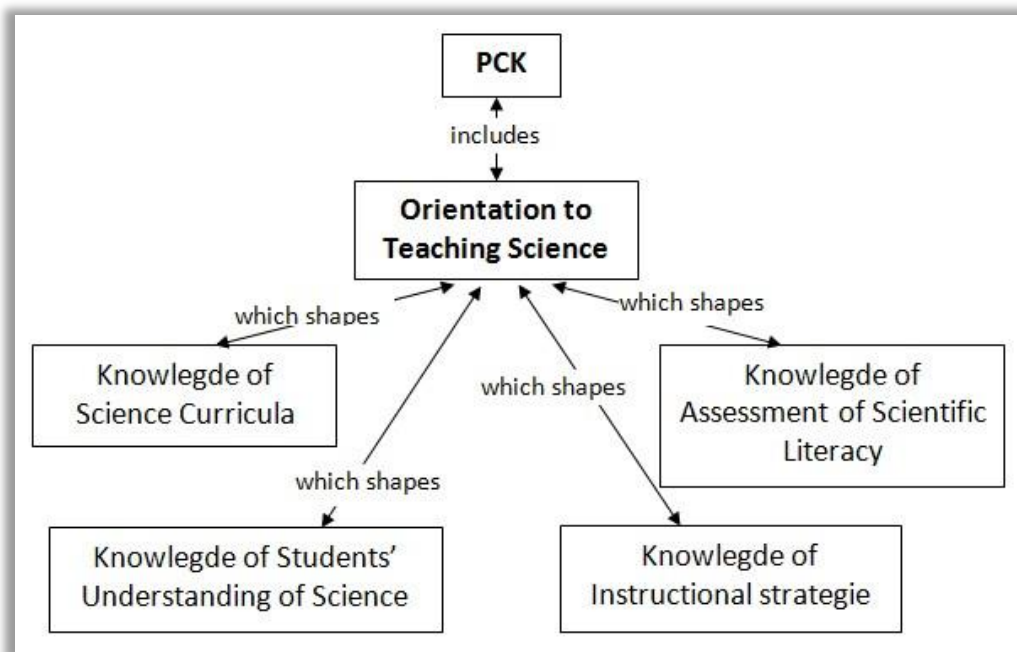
PCK

includes

Orientation to Teaching Science

which shapes

which shapes

Knowlegde of Science Curricula

which shapes

Knowlegde of Assessment of Scientific Literacy

which shapes

Knowlegde of Students' Understanding of Science

Knowlegde of Instructional strategie